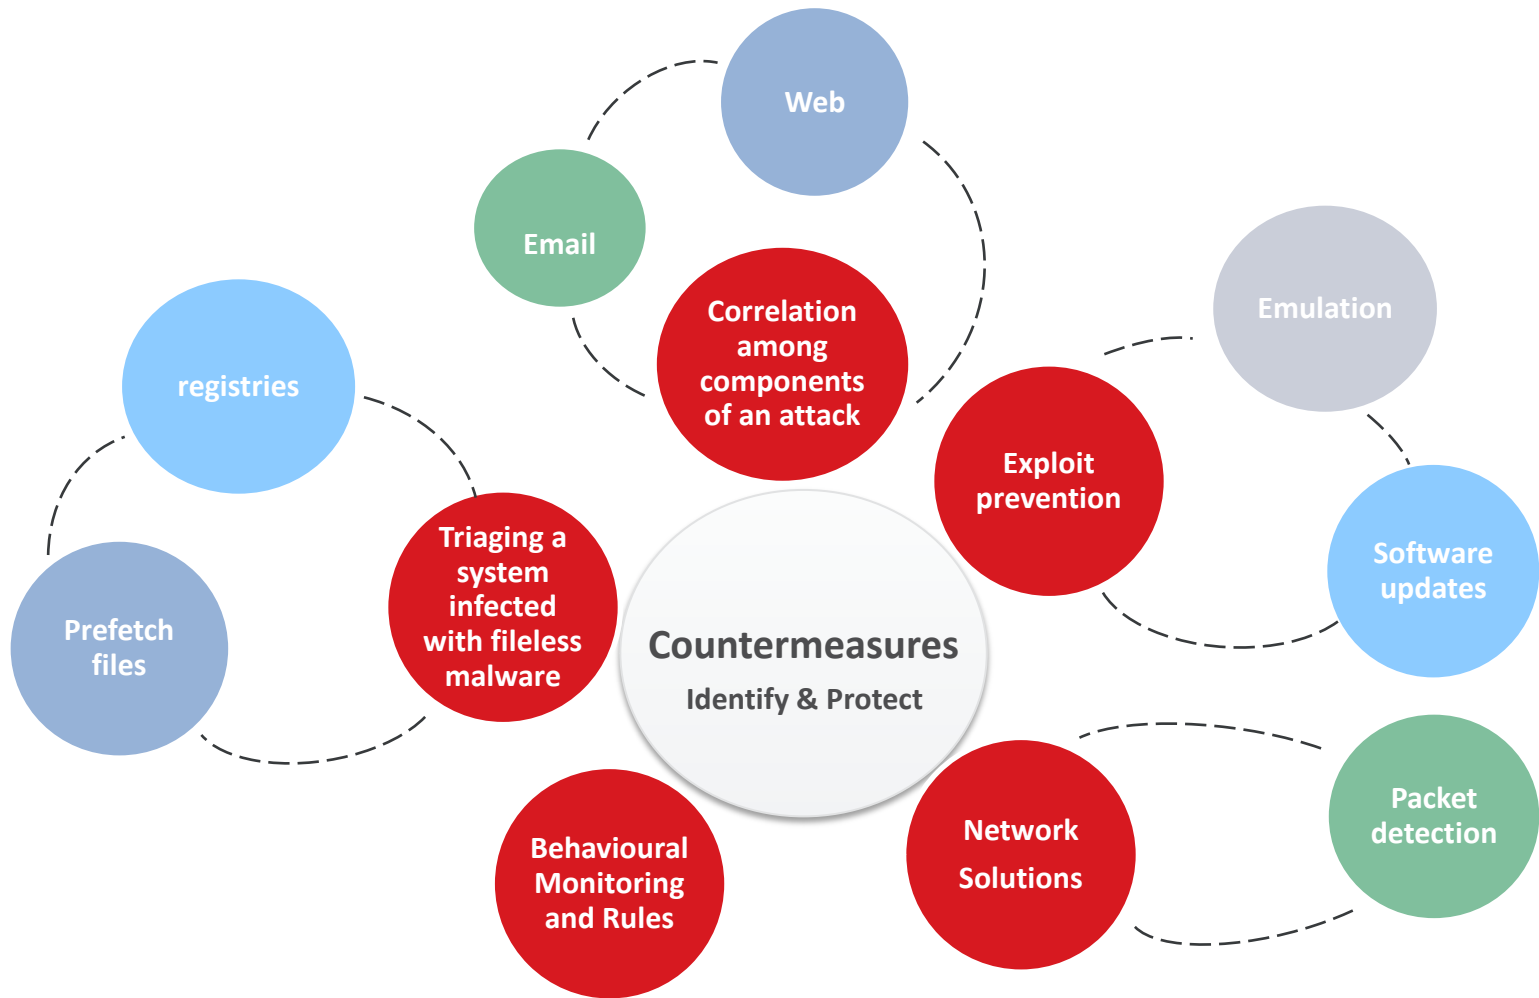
Web

Email

Correlation among components of an attack

Emulation

registries

Exploit prevention

Software updates

Triaging a system infected with fileless malware

Prefetch files

Countermeasures
Identify & Protect

Packet detection

Network Solutions

Behavioural Monitoring and Rules